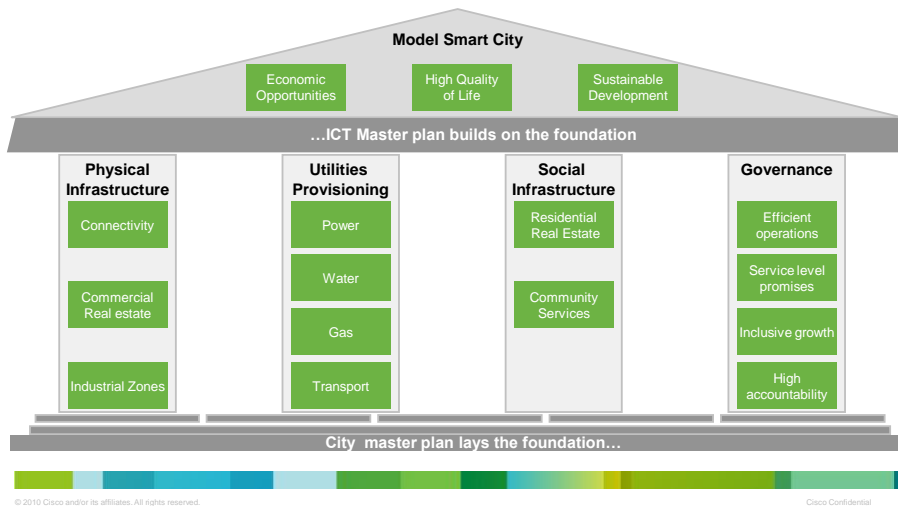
Model Smart City

Economic Opportunities

High Quality of Life

Sustainable Development

…ICT Master plan builds on the foundation

Physical Infrastructure

Connectivity

Commercial Real estate

Industrial Zones

Utilities Provisioning

Power

Water

Gas

Transport

Social Infrastructure

Residential Real Estate

Community Services

Governance

Efficient operations

Service level promises

Inclusive growth

High accountability

City master plan lays the foundation…

© 2010 Cisco and/or its affiliates. All rights reserved.

Cisco Confidential